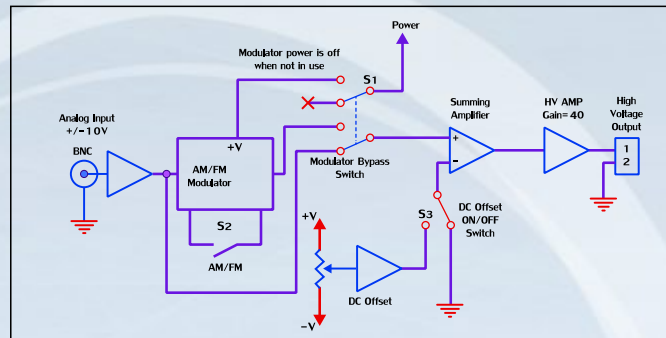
Power

Modulator power is off when not in use

S1

Analog Input +/-10V

BNC

+V

AM/FM Modulator

S2

AM/FM

Modulator Bypass Switch

Summing Amplifier

+

-

HV AMP Gain=40

High Voltage Output

1

2

DC Offset ON/OFF Switch

S3

+V

DC Offset

-V